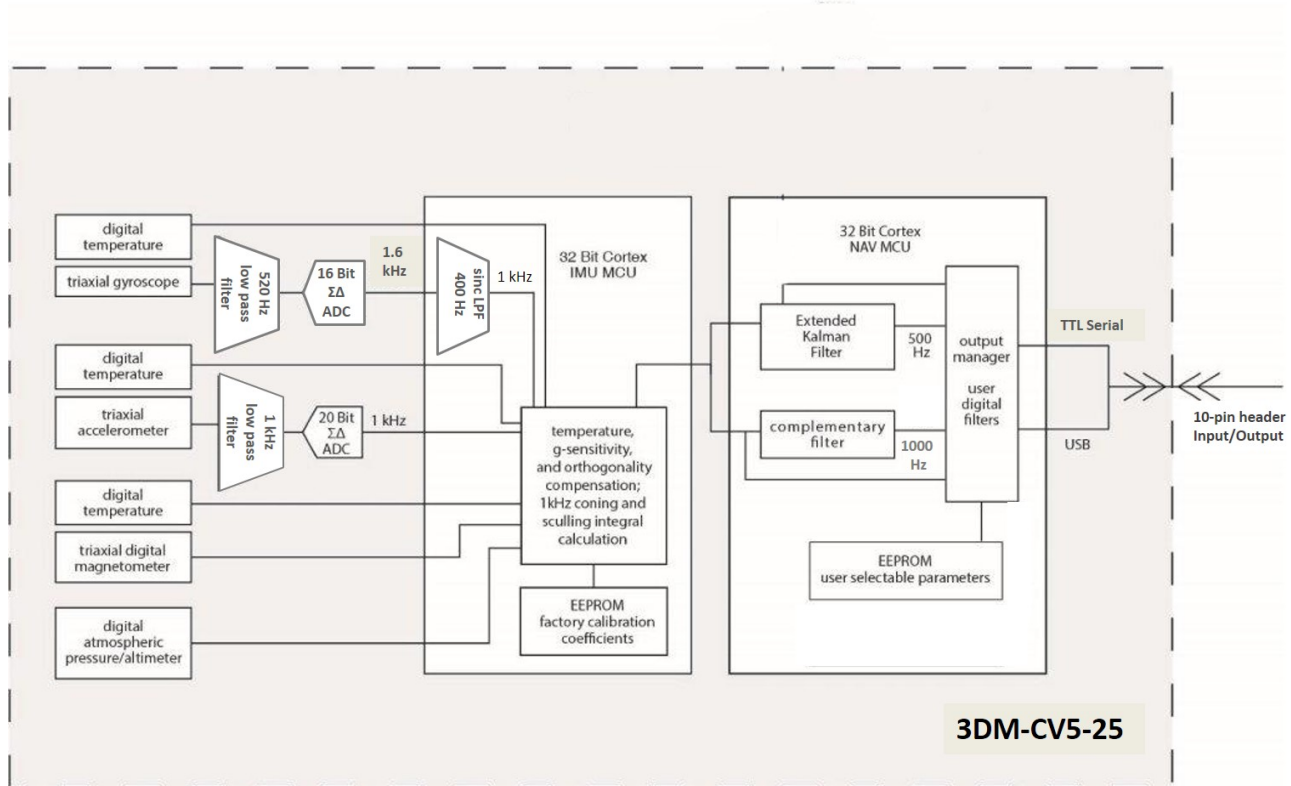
digital temperature

triaxial gyroscope

520 Hz low pass filter

16 Bit ΣΔ ADC

1.6 kHz

sinc LPF 400 Hz

1 kHz

32 Bit Cortex IMU MCU

digital temperature

triaxial accelerometer

1 kHz low pass filter

20 Bit ΣΔ ADC

1 kHz

digital temperature

triaxial digital magnetometer

digital atmospheric pressure/altimeter

temperature, g-sensitivity, and orthogonality compensation; 1kHz coning and sculling integral calculation

EEPROM factory calibration coefficients

32 Bit Cortex NAV MCU

Extended Kalman Filter

500 Hz

complementary filter

1000 Hz

output manager

user digital filters

EEPROM user selectable parameters

TTL Serial

USB

10-pin header Input/Output

3DM-CV5-25